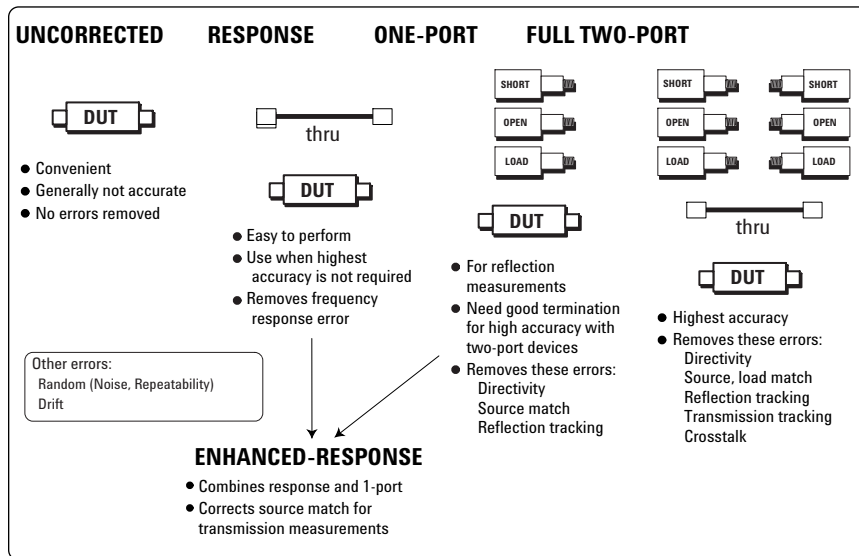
UNCORRECTED RESPONSE ONE-PORT FULL TWO-PORT

DUT

- Convenient
- Generally not accurate
- No errors removed

thru

DUT

- Easy to perform
- Use when highest accuracy is not required
- Removes frequency response error

SHORT

OPEN

LOAD

DUT

- For reflection measurements
- Need good termination for high accuracy with two-port devices
- Removes these errors:
Directivity
Source match
Reflection tracking

SHORT SHORT

OPEN OPEN

LOAD LOAD

thru

DUT

- Highest accuracy
- Removes these errors:
Directivity
Source, load match
Reflection tracking
Transmission tracking
Crosstalk

Other errors:
Random (Noise, Repeatability)
Drift

ENHANCED-RESPONSE

- Combines response and 1-port
- Corrects source match for transmission measurements